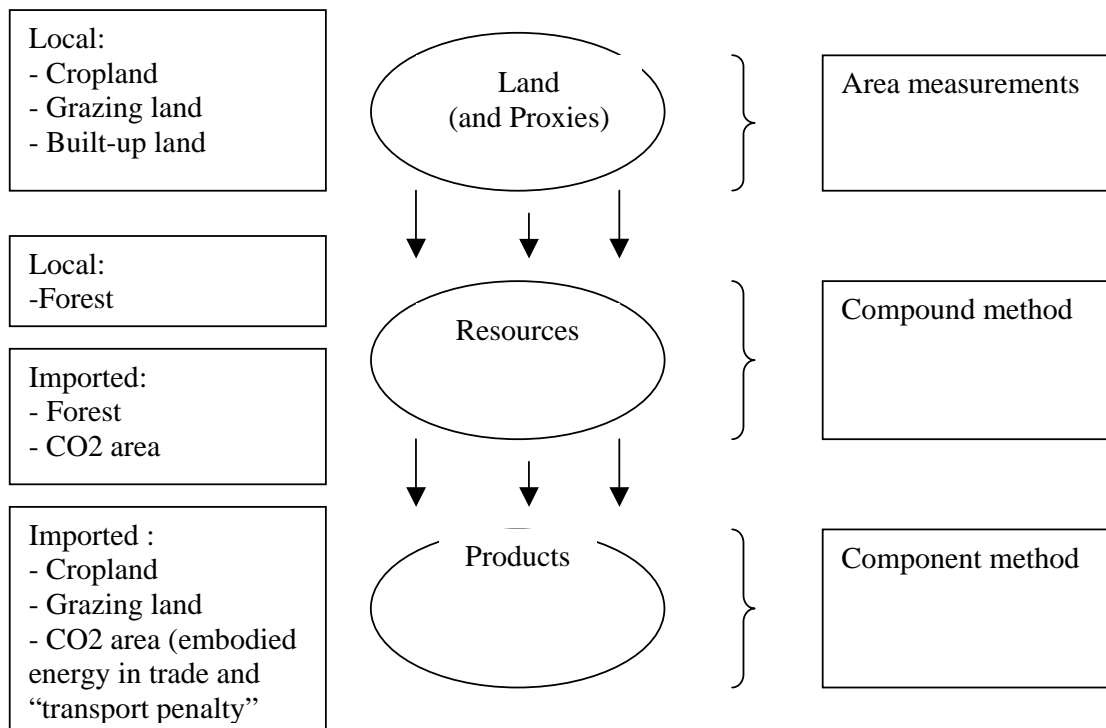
Local:
- Cropland
- Grazing land
- Built-up land

Land
(and Proxies)

Area measurements

Local:
-Forest

Imported:
- Forest
- CO2 area

Resources

Compound method

Imported :
- Cropland
- Grazing land
- CO2 area (embodied energy in trade and "transport penalty"

Products

Component method